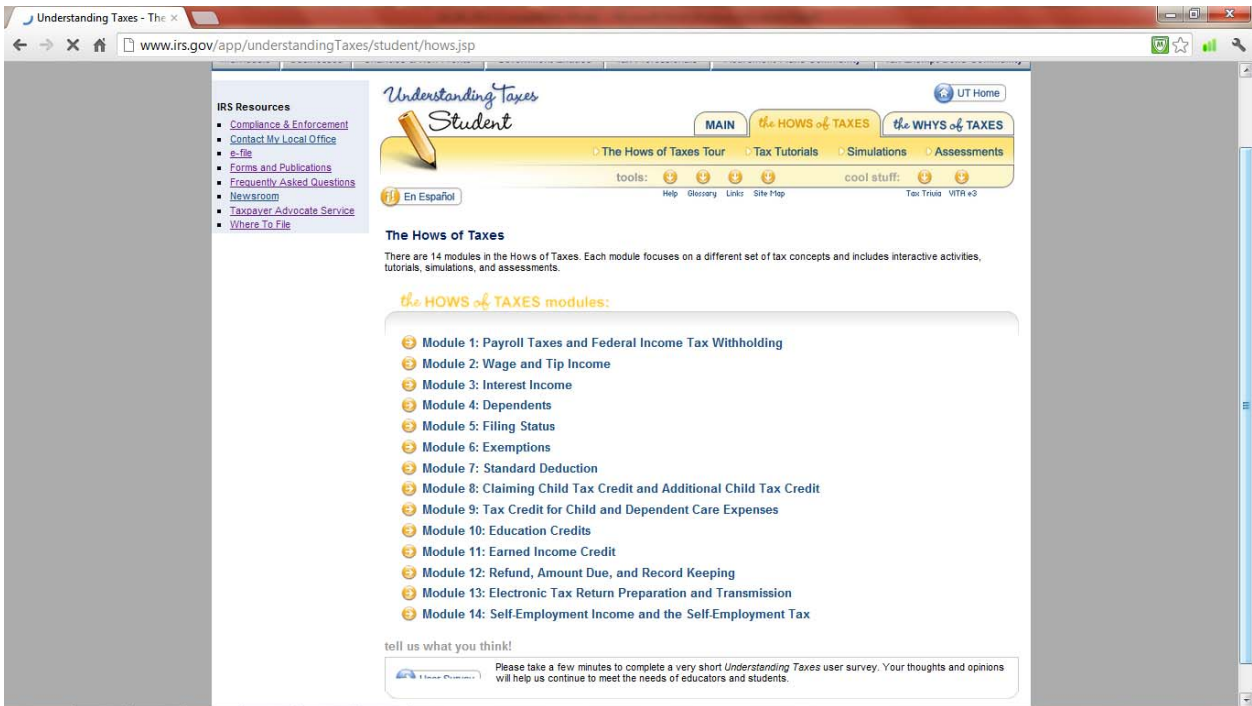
Understanding Taxes - The ×

www.irs.gov/app/understandingTaxes/student/hows.jsp

IRS Resources
- Compliance & Enforcement
- Contact My Local Office
- e-file
- Forms and Publications
- Frequently Asked Questions
- Newsroom
- Taxpayer Advocate Service
- Where To File

Understanding Taxes Student

UT Home

MAIN the HOWS of TAXES the WHYS of TAXES

The Hows of Taxes Tour Tax Tutorials Simulations Assessments

tools: Help Glossary Links Site Map cool stuff: Tax Trivia VITA e3

En Español

The Hows of Taxes

There are 14 modules in the Hows of Taxes. Each module focuses on a different set of tax concepts and includes interactive activities, tutorials, simulations, and assessments.

the HOWS of TAXES modules:

Module 1: Payroll Taxes and Federal Income Tax Withholding
Module 2: Wage and Tip Income
Module 3: Interest Income
Module 4: Dependents
Module 5: Filing Status
Module 6: Exemptions
Module 7: Standard Deduction
Module 8: Claiming Child Tax Credit and Additional Child Tax Credit
Module 9: Tax Credit for Child and Dependent Care Expenses
Module 10: Education Credits
Module 11: Earned Income Credit
Module 12: Refund, Amount Due, and Record Keeping
Module 13: Electronic Tax Return Preparation and Transmission
Module 14: Self-Employment Income and the Self-Employment Tax

tell us what you think!

User Survey

Please take a few minutes to complete a very short Understanding Taxes user survey. Your thoughts and opinions will help us continue to meet the needs of educators and students.